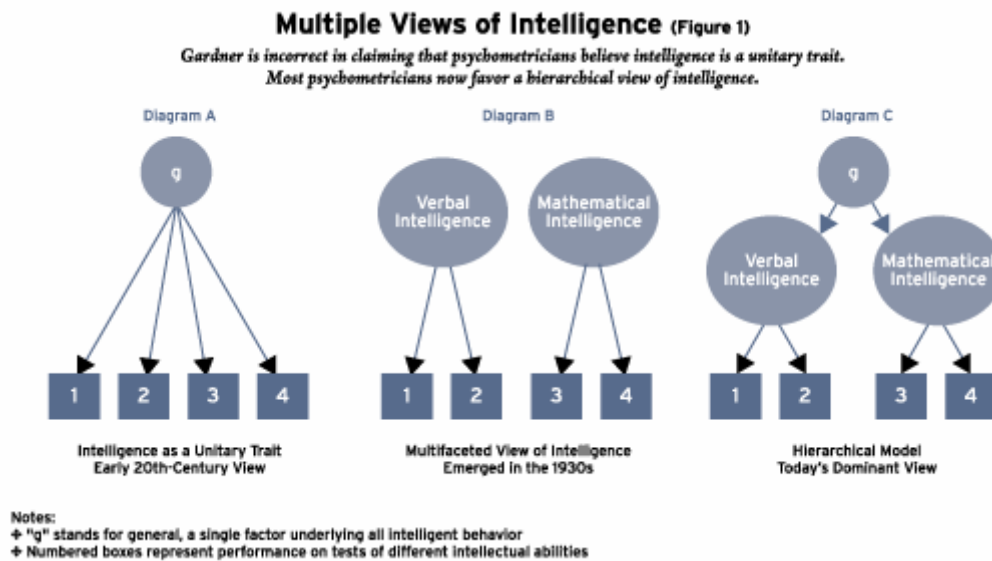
Multiple Views of Intelligence (Figure 1)

Gardner is incorrect in claiming that psychometricians believe intelligence is a unitary trait. Most psychometricians now favor a hierarchical view of intelligence.

Diagram A

g

1 2 3 4

Intelligence as a Unitary Trait
Early 20th-Century View

Diagram B

Verbal Intelligence

Mathematical Intelligence

1 2 3 4

Multifaceted View of Intelligence
Emerged in the 1930s

Diagram C

g

Verbal Intelligence

Mathematical Intelligence

1 2 3 4

Hierarchical Model
Today's Dominant View

Notes:
+ "g" stands for general, a single factor underlying all intelligent behavior
+ Numbered boxes represent performance on tests of different intellectual abilities